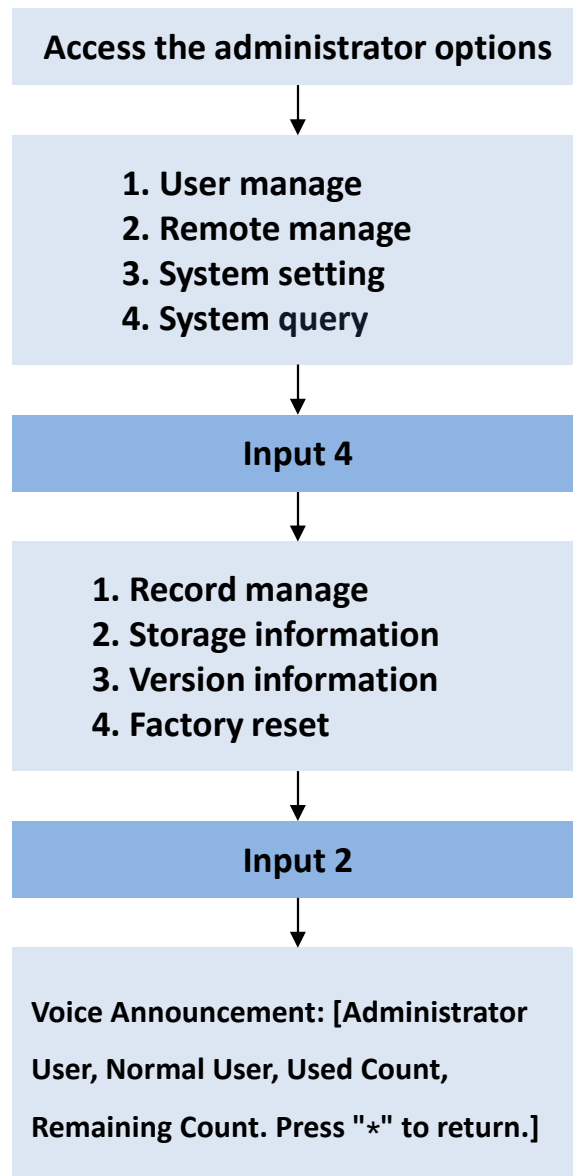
Access the administrator options

1. User manage
2. Remote manage
3. System setting
4. System query

Input 4

1. Record manage
2. Storage information
3. Version information
4. Factory reset

Input 2

Voice Announcement: [Administrator User, Normal User, Used Count, Remaining Count. Press "*" to return.]